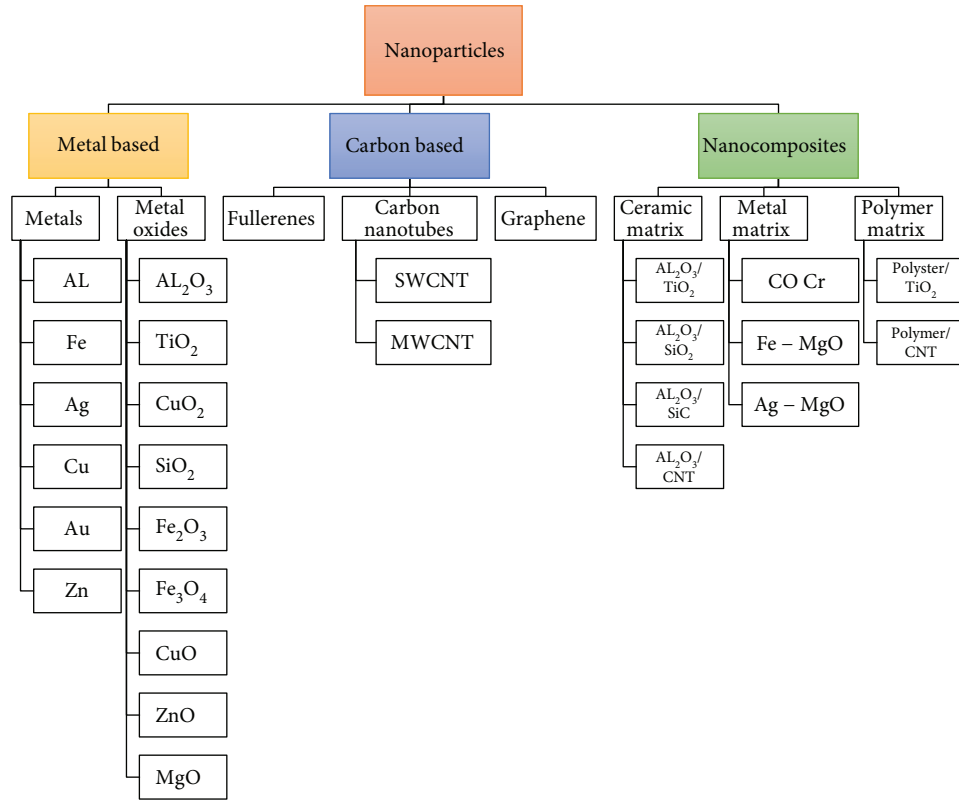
Nanoparticles

Metal based

Metals
AL
Fe
Ag
Cu
Au
Zn

Metal oxides
$AL_2O_3$
$TiO_2$
$CuO_2$
$SiO_2$
$Fe_2O_3$
$Fe_3O_4$
CuO
ZnO
MgO

Carbon based

Fullerenes

Carbon nanotubes
SWCNT
MWCNT

Graphene

Nanocomposites

Ceramic matrix
$AL_2O_3$/ $TiO_2$
$AL_2O_3$/ $SiO_2$
$AL_2O_3$/ SiC
$AL_2O_3$/ CNT

Metal matrix
CO Cr
Fe – MgO
Ag – MgO

Polymer matrix
Polyster/ $TiO_2$
Polymer/ CNT